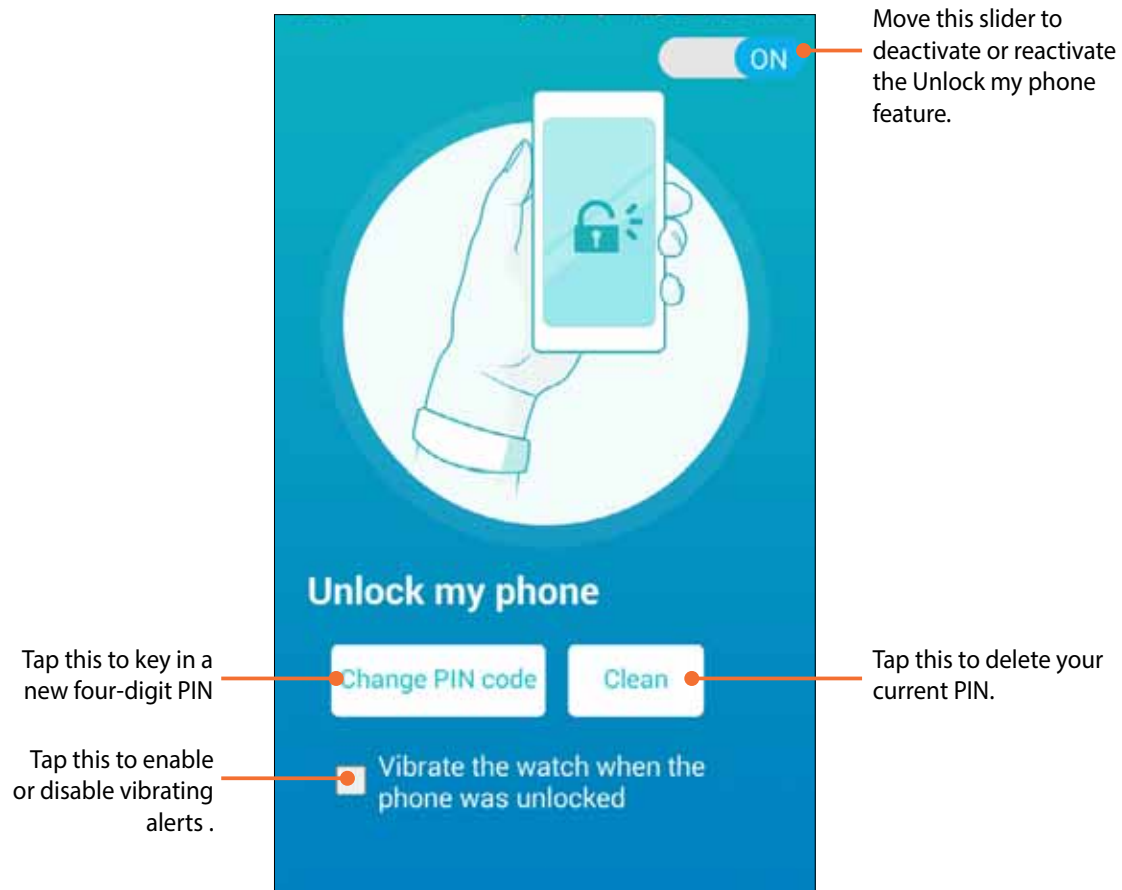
ON

Move this slider to deactivate or reactivate the Unlock my phone feature.

Unlock my phone

Tap this to key in a new four-digit PIN

Change PIN code

Clean

Tap this to delete your current PIN.

Tap this to enable or disable vibrating alerts .

Vibrate the watch when the phone was unlocked